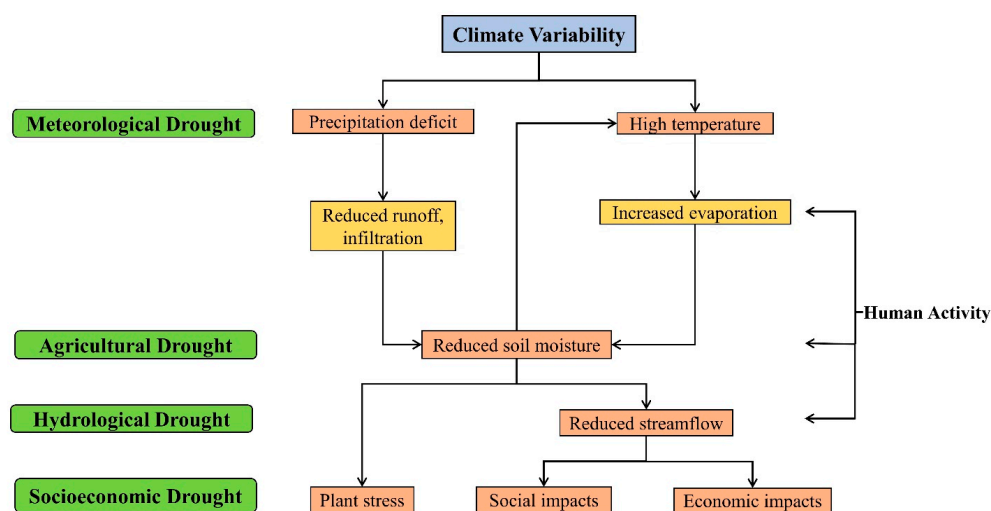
Climate Variability

Meteorological Drought

Precipitation deficit

High temperature

Reduced runoff, infiltration

Increased evaporation

Human Activity

Agricultural Drought

Reduced soil moisture

Hydrological Drought

Reduced streamflow

Socioeconomic Drought

Plant stress

Social impacts

Economic impacts